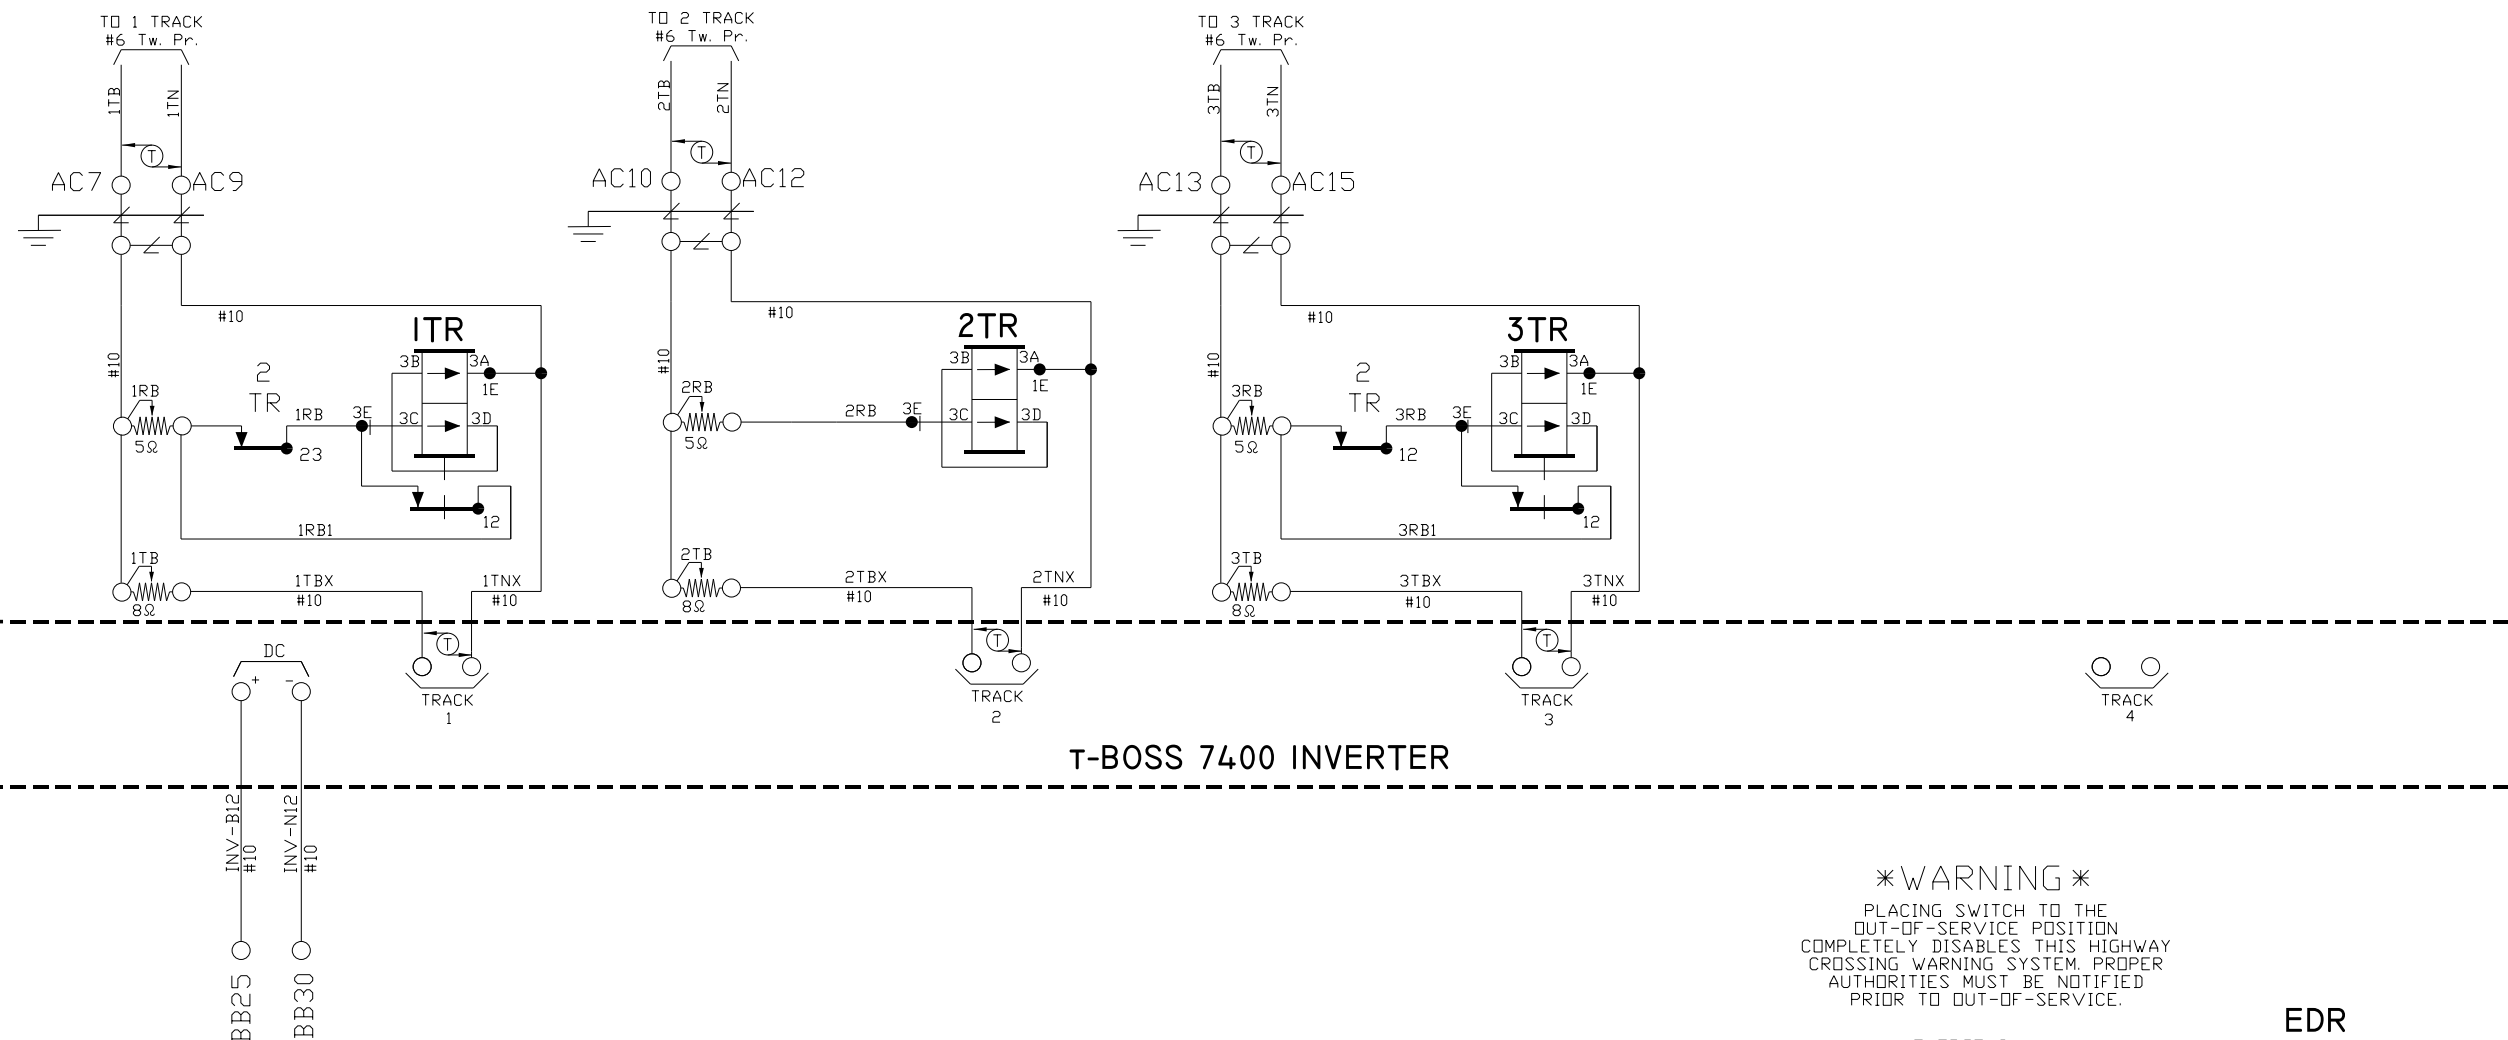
TO 1 TRACK
#6 Tw. Pr.

1TB
1TN
T
AC7
AC9
#10
#10
1TR
3B
3A
1E
2
TR
1RB
1RB
3E
3C
3D
5Ω
23
12
1RB1
1TB
1TBX
1TNX
8Ω
#10
#10
T
TRACK
1

TO 2 TRACK
#6 Tw. Pr.

2TB
2TN
T
AC10
AC12
#10
#10
2TR
3B
3A
1E
2RB
2RB
3E
3C
3D
5Ω
2TB
2TBX
2TNX
8Ω
#10
#10
T
TRACK
2

TO 3 TRACK
#6 Tw. Pr.

3TB
3TN
T
AC13
AC15
#10
#10
3TR
3B
3A
1E
2
TR
3RB
3RB
3E
3C
3D
5Ω
12
12
3RB1
3TB
3TBX
3TNX
8Ω
#10
#10
T
TRACK
3

TRACK
4

DC
+
-

T-BOSS 7400 INVERTER

INV-B12
#10
INV-N12
#10
BB25
BB30

*WARNING*
PLACING SWITCH TO THE OUT-OF-SERVICE POSITION COMPLETELY DISABLES THIS HIGHWAY CROSSING WARNING SYSTEM. PROPER AUTHORITIES MUST BE NOTIFIED PRIOR TO OUT-OF-SERVICE.

EDR